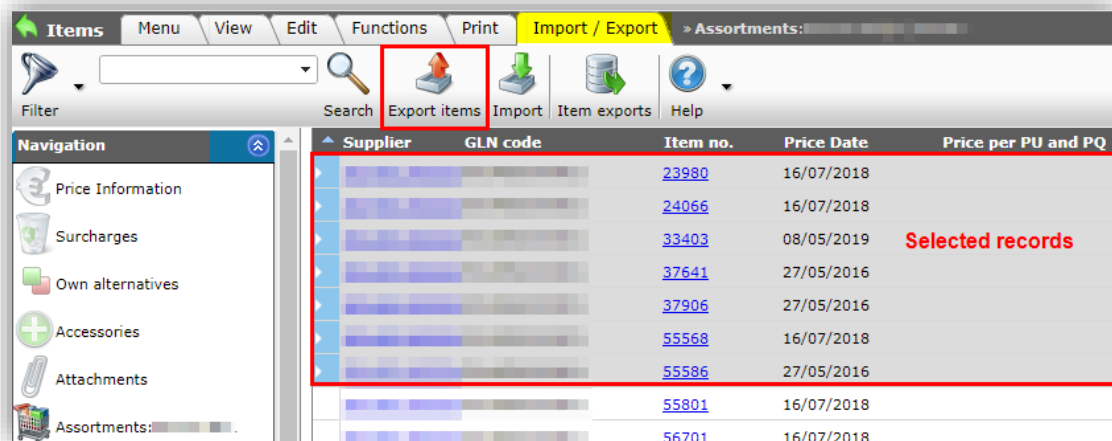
Items | Menu | View | Edit | Functions | Print | Import / Export | » Assortments: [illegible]

Filter | Search | Export items | Import | Item exports | Help

Navigation

Price Information
Surcharges
Own alternatives
Accessories
Attachments
Assortments: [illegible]

| Supplier | GLN code | Item no. | Price Date | Price per PU and PQ |
|---|---|---|---|---|
| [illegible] | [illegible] | 23980 | 16/07/2018 | |
| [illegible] | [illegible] | 24066 | 16/07/2018 | |
| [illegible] | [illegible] | 33403 | 08/05/2019 | |
| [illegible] | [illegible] | 37641 | 27/05/2016 | |
| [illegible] | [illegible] | 37906 | 27/05/2016 | |
| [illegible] | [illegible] | 55568 | 16/07/2018 | |
| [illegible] | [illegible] | 55586 | 27/05/2016 | |
| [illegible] | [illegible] | 55801 | 16/07/2018 | |
| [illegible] | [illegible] | 56701 | 16/07/2018 | |

Selected records